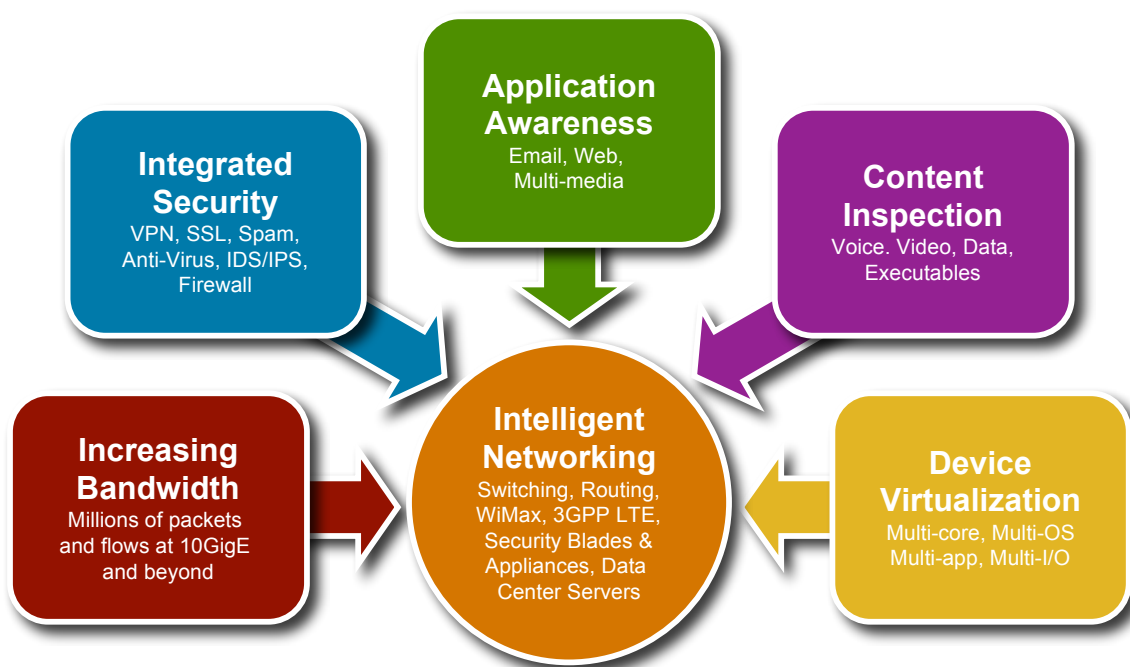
Application Awareness
Email, Web, Multi-media

Integrated Security
VPN, SSL, Spam, Anti-Virus, IDS/IPS, Firewall

Content Inspection
Voice. Video, Data, Executables

Increasing Bandwidth
Millions of packets and flows at 10GigE and beyond

Intelligent Networking
Switching, Routing, WiMax, 3GPP LTE, Security Blades & Appliances, Data Center Servers

Device Virtualization
Multi-core, Multi-OS Multi-app, Multi-I/O